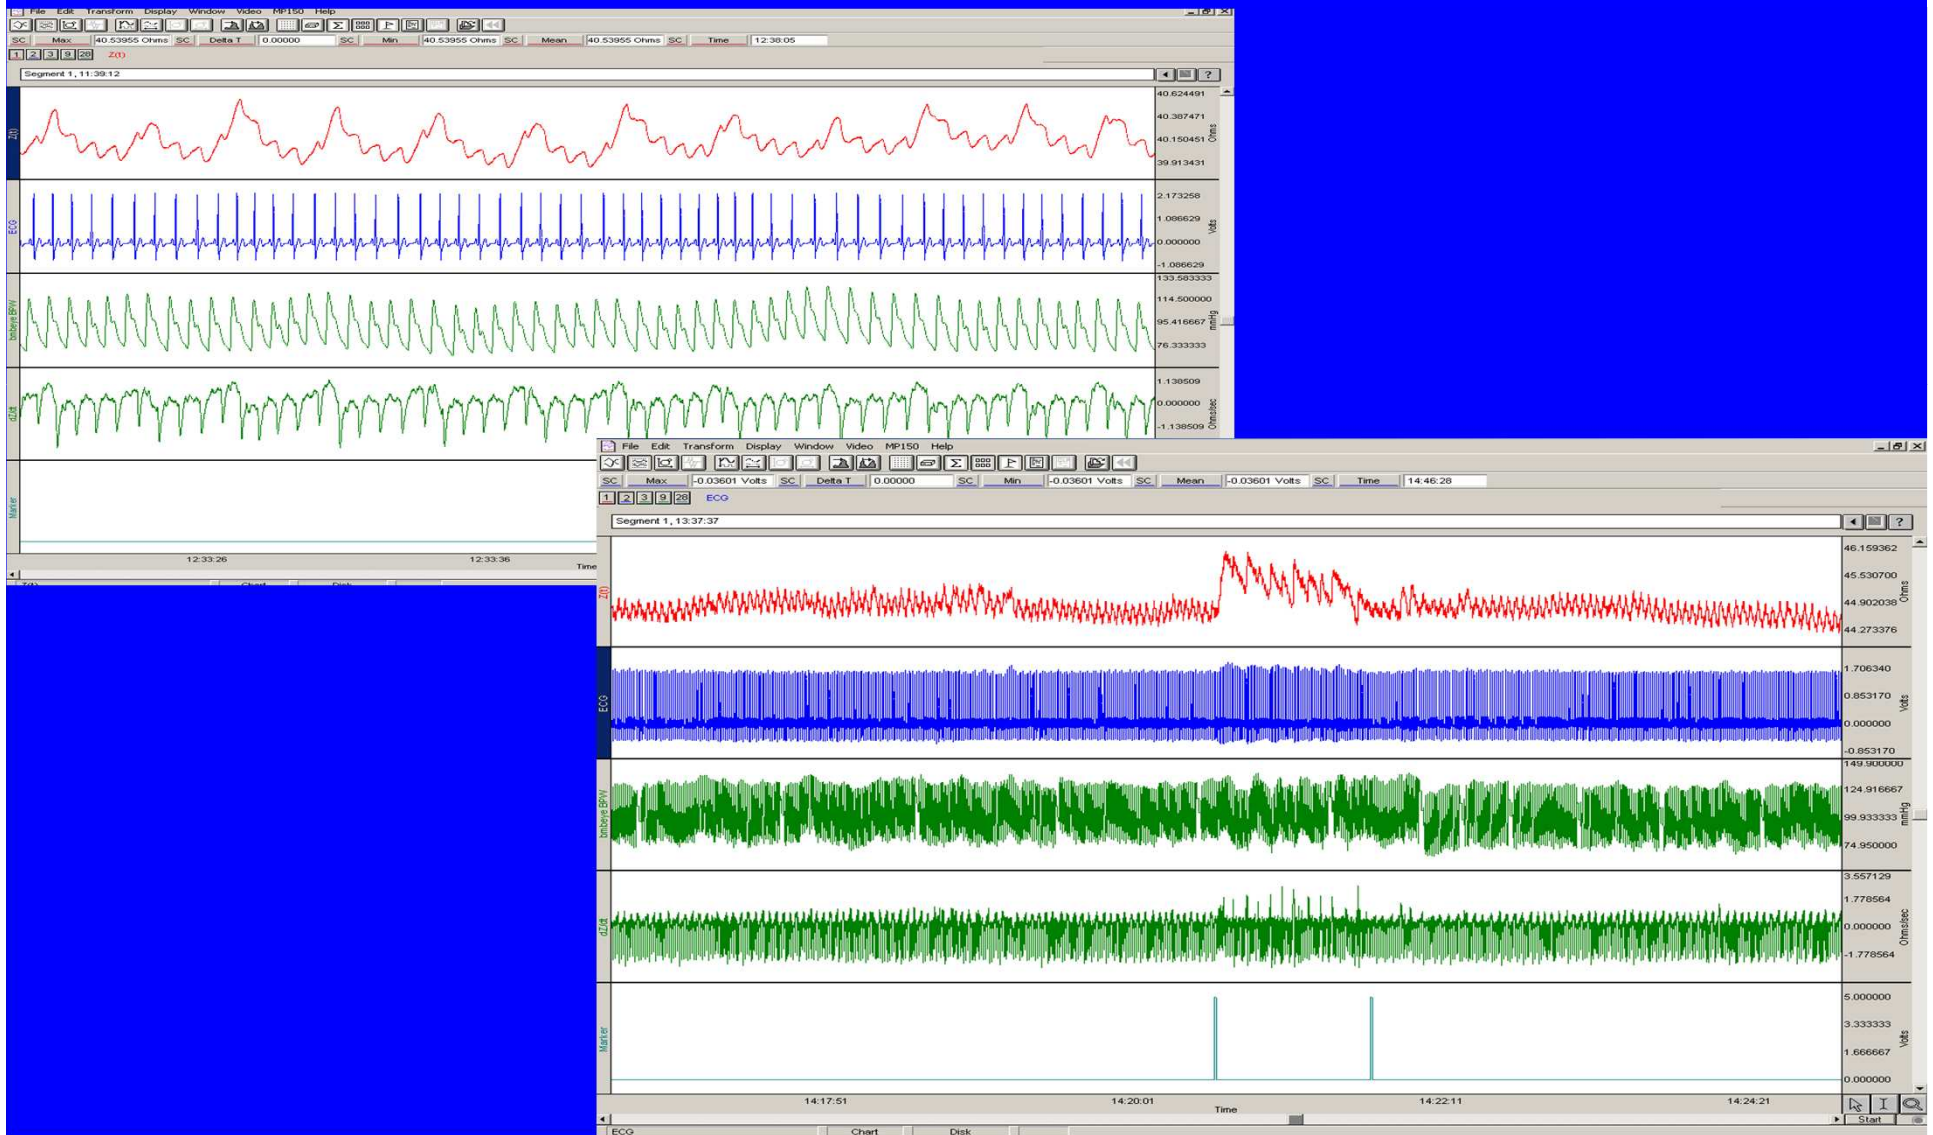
File Edit Transform Display Window Video MP150 Help

SC Max 40.53955 Ohms SC Delta T 0.00000 SC Min 40.53955 Ohms SC Mean 40.53955 Ohms SC Time 12:38:05

1 2 3 9 28 Z(t)

Segment 1, 11:39:12

Z(t) 40.624491 40.387471 40.150451 39.913431 Ohms

ECG 2.173258 1.086629 0.000000 -1.086629 Volts

bmbeye BPW 133.583333 114.500000 95.416667 76.333333 mmHg

dZ/dt 1.138509 0.000000 -1.138509 Ohms/sec

Marker

12:33:26 12:33:36 Time

File Edit Transform Display Window Video MP150 Help

SC Max -0.03601 Volts SC Delta T 0.00000 SC Min -0.03601 Volts SC Mean -0.03601 Volts SC Time 14:46:28

1 2 3 9 28 ECG

Segment 1, 13:37:37

Z(t) 46.159362 45.530700 44.902038 44.273376 Ohms

ECG 1.706340 0.853170 0.000000 -0.853170 Volts

bmbeye BPW 149.900000 124.916667 99.933333 74.950000 mmHg

dZ/dt 3.557129 1.778564 0.000000 -1.778564 Ohms/sec

Marker 5.000000 3.333333 1.666667 0.000000 Volts

14:17:51 14:20:01 14:22:11 14:24:21
Time

ECG Chart Disk Start